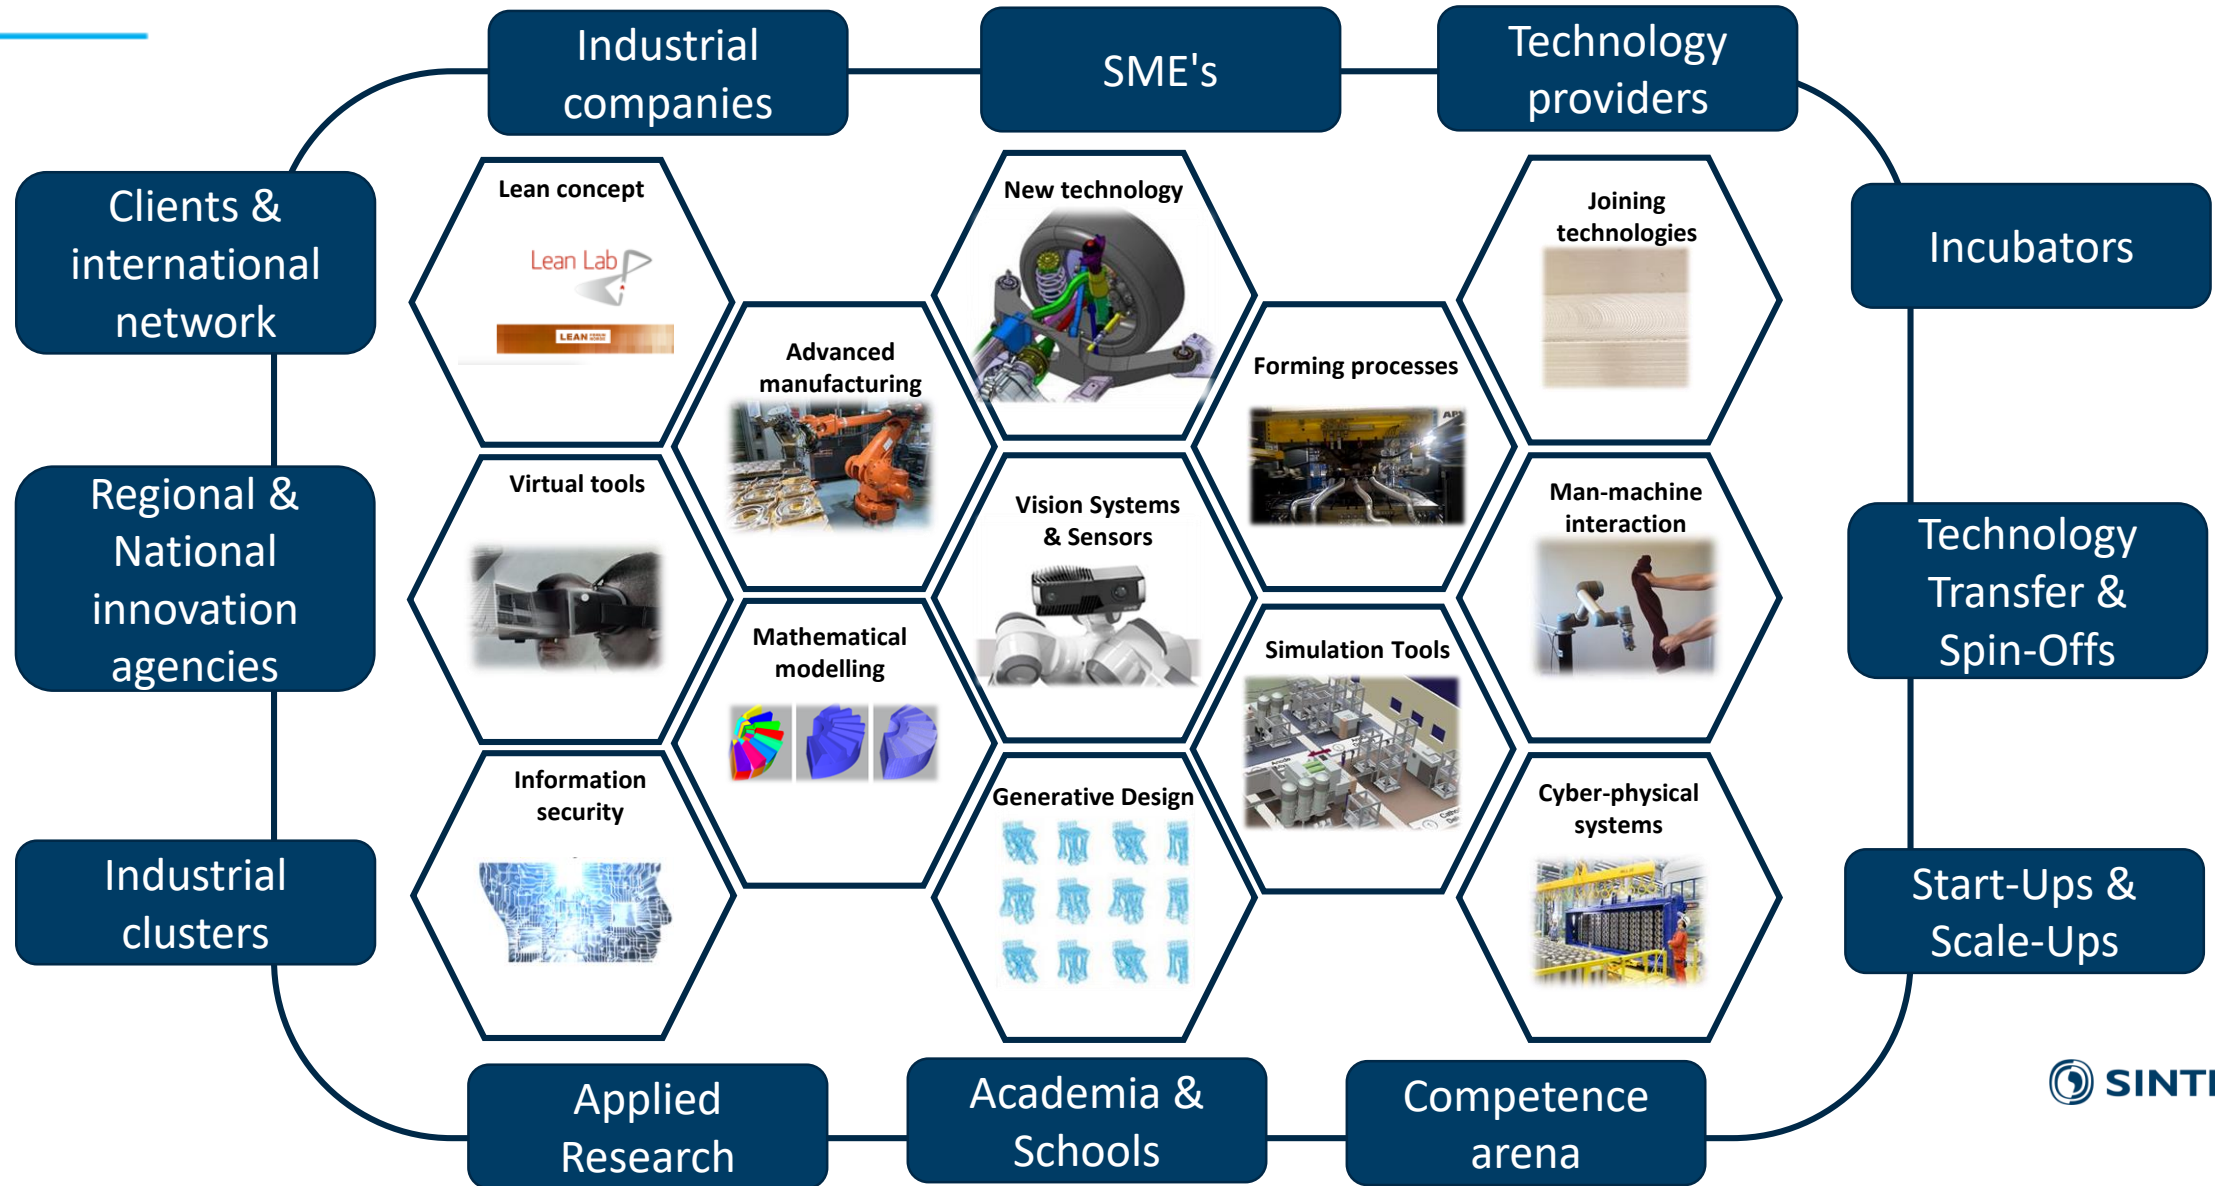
Industrial companies

SME's

Technology providers

Clients & international network

Incubators

Regional & National innovation agencies

Technology Transfer & Spin-Offs

Industrial clusters

Start-Ups & Scale-Ups

Lean concept

Lean Lab

LEAN

New technology

Joining technologies

Advanced manufacturing

Forming processes

Virtual tools

Vision Systems & Sensors

Man-machine interaction

Mathematical modelling

Simulation Tools

Information security

Generative Design

Cyber-physical systems

Applied Research

Academia & Schools

Competence arena

SINT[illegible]